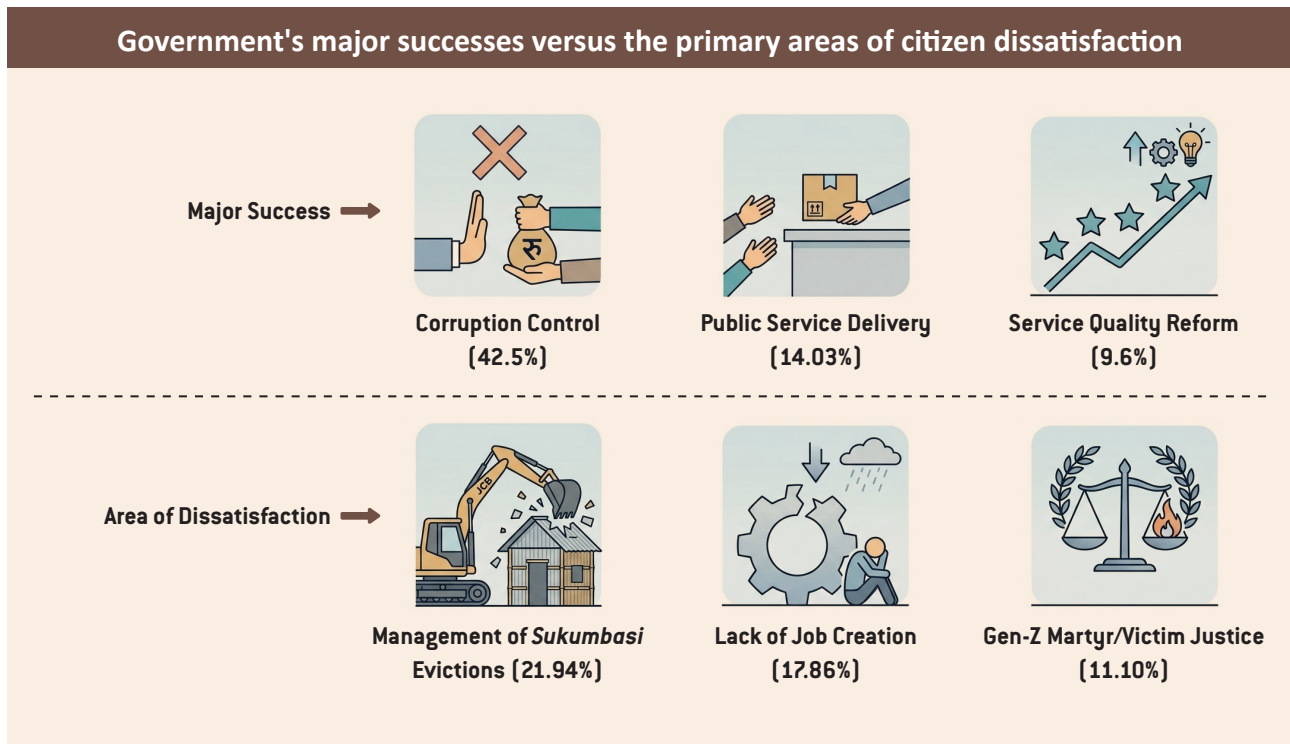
Government's major successes versus the primary areas of citizen dissatisfaction

Major Success

रु

Corruption Control (42.5%)

Public Service Delivery (14.03%)

Service Quality Reform (9.6%)

Area of Dissatisfaction

JCB

Management of *Sukumbasi* Evictions (21.94%)

Lack of Job Creation (17.86%)

Gen-Z Martyr/Victim Justice (11.10%)